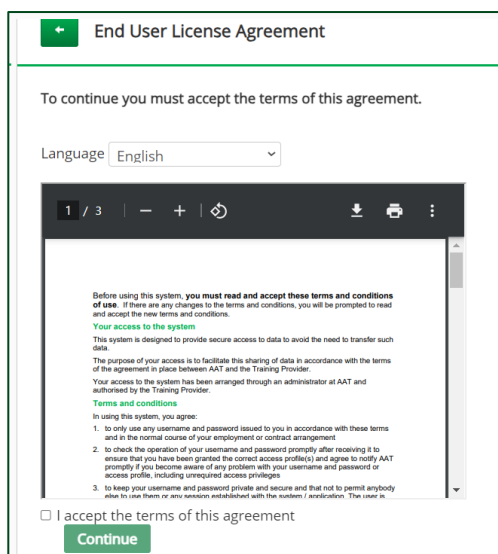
End User License Agreement

To continue you must accept the terms of this agreement.

Language English

1 / 3 — +

Before using this system, **you must read and accept these terms and conditions of use**. If there are any changes to the terms and conditions, you will be prompted to read and accept the new terms and conditions.

Your access to the system

This system is designed to provide secure access to data to avoid the need to transfer such data.

The purpose of your access is to facilitate this sharing of data in accordance with the terms of the agreement in place between AAT and the Training Provider.

Your access to the system has been arranged through an administrator at AAT and authorised by the Training Provider.

Terms and conditions

In using this system, you agree:

1. to only use any username and password issued to you in accordance with these terms and in the normal course of your employment or contract arrangement

2. to check the operation of your username and password promptly after receiving it to ensure that you have been granted the correct access profile(s) and agree to notify AAT promptly if you become aware of any problem with your username and password or access profile, including unrequired access privileges

3. to keep your username and password private and secure and that not to permit anybody else to use them or any session established with the system / application. The user is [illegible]

I accept the terms of this agreement

Continue